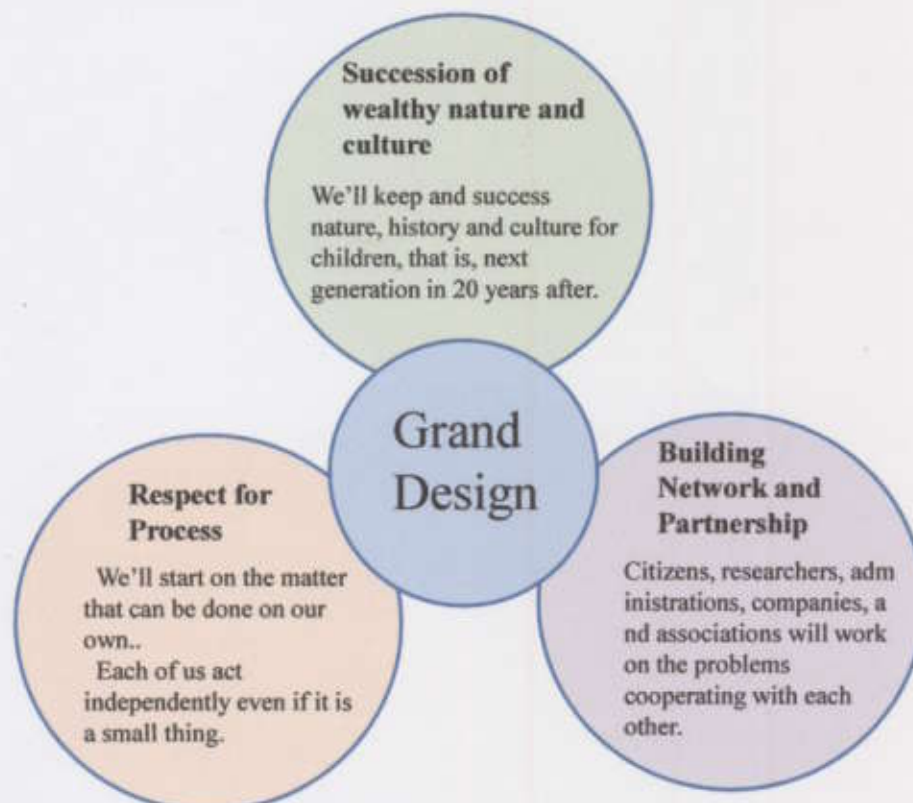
Succession of wealthy nature and culture

We'll keep and success nature, history and culture for children, that is, next generation in 20 years after.

Grand Design

Respect for Process

We'll start on the matter that can be done on our own..
Each of us act independently even if it is a small thing.

Building Network and Partnership

Citizens, researchers, adm inistrations, companies, a nd associations will work on the problems cooperating with each other.